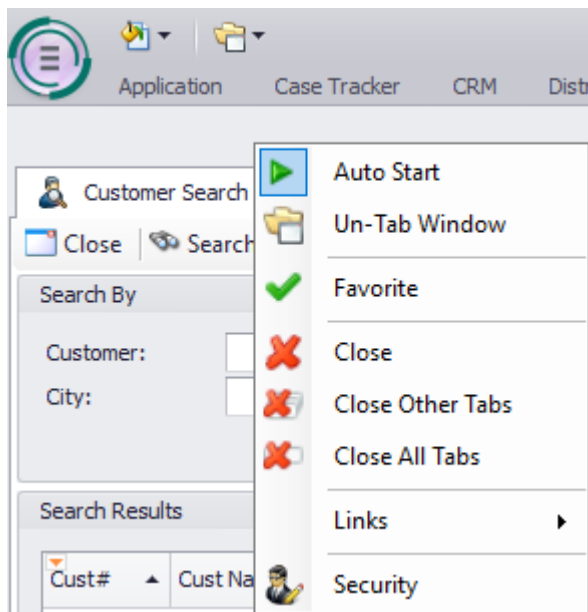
Application Case Tracker CRM Distr

Customer Search

Close Search

Search By

Customer:

City:

Search Results

| Cust# | Cust Na |
|---|---|

Auto Start

Un-Tab Window

Favorite

Close

Close Other Tabs

Close All Tabs

Links

Security